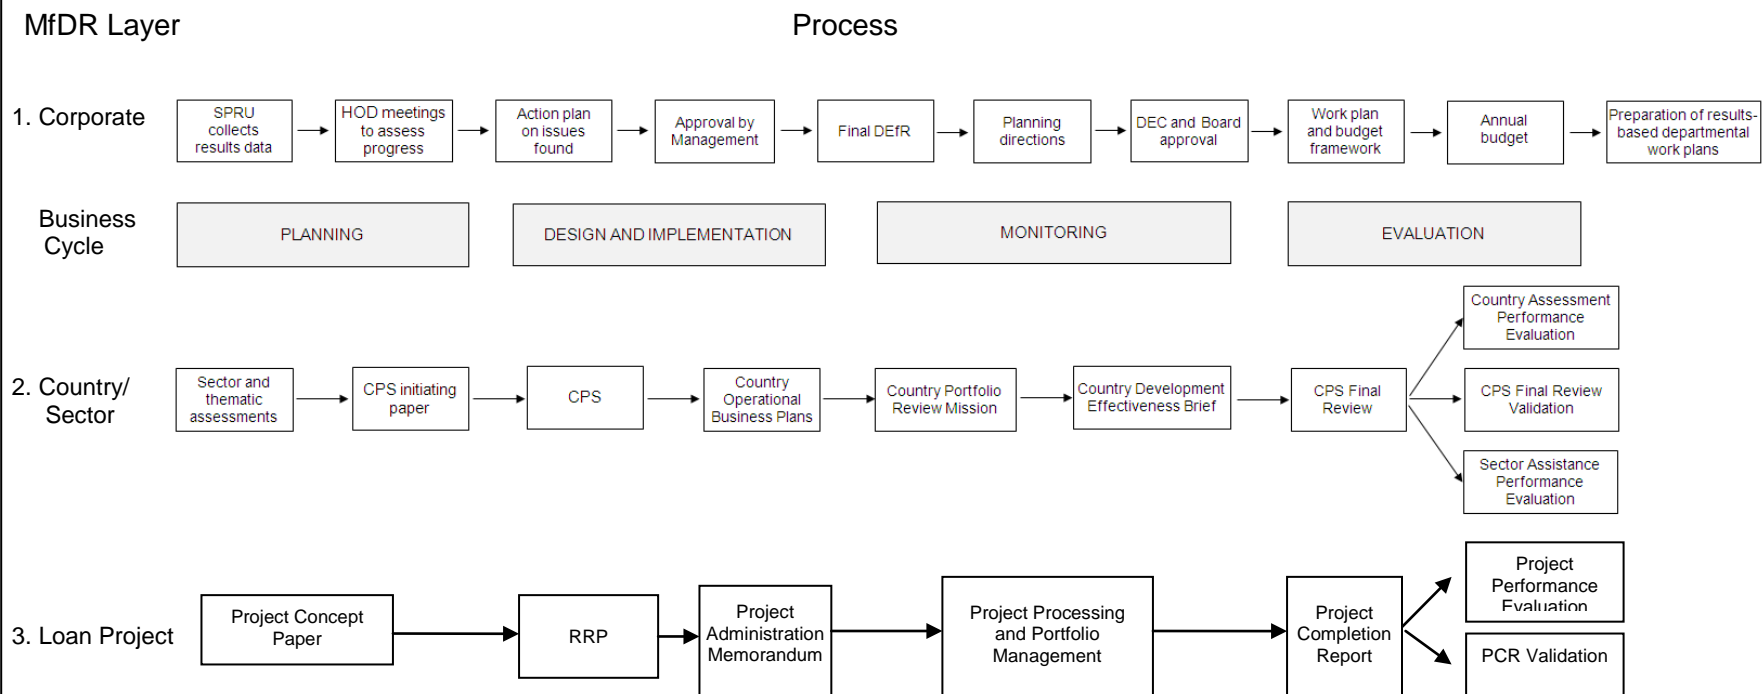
MfDR Layer

Process

1. Corporate

SPRU collects results data

HOD meetings to assess progress

Action plan on issues found

Approval by Management

Final DEfR

Planning directions

DEC and Board approval

Work plan and budget framework

Annual budget

Preparation of results-based departmental work plans

Business Cycle

PLANNING

DESIGN AND IMPLEMENTATION

MONITORING

EVALUATION

2. Country/ Sector

Sector and thematic assessments

CPS initiating paper

CPS

Country Operational Business Plans

Country Portfolio Review Mission

Country Development Effectiveness Brief

CPS Final Review

Country Assessment Performance Evaluation

CPS Final Review Validation

Sector Assistance Performance Evaluation

3. Loan Project

Project Concept Paper

RRP

Project Administration Memorandum

Project Processing and Portfolio Management

Project Completion Report

Project Performance Evaluation

PCR Validation